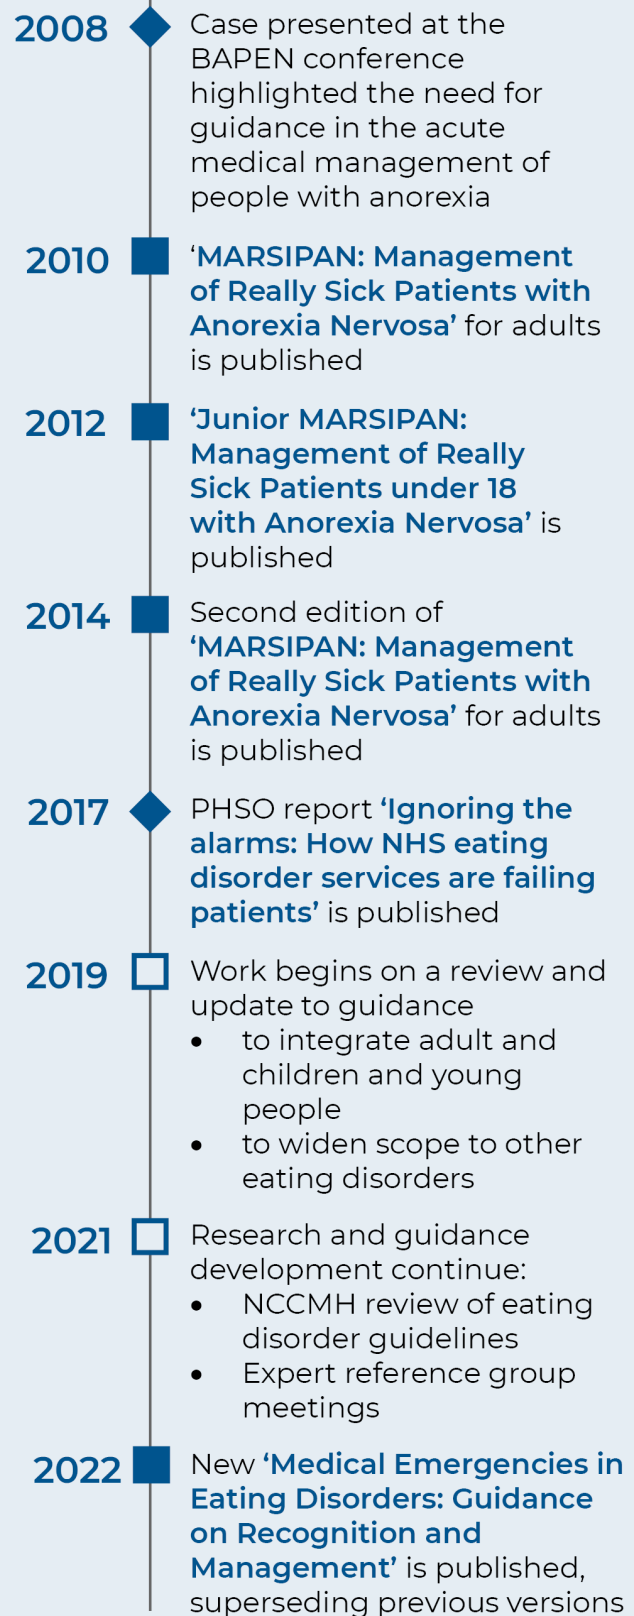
2008

Case presented at the BAPEN conference highlighted the need for guidance in the acute medical management of people with anorexia

2010

‘MARSIPAN: Management of Really Sick Patients with Anorexia Nervosa’ for adults is published

2012

‘Junior MARSIPAN: Management of Really Sick Patients under 18 with Anorexia Nervosa’ is published

2014

Second edition of ‘MARSIPAN: Management of Really Sick Patients with Anorexia Nervosa’ for adults is published

2017

PHSO report ‘Ignoring the alarms: How NHS eating disorder services are failing patients’ is published

2019

Work begins on a review and update to guidance

- to integrate adult and children and young people
- to widen scope to other eating disorders

2021

Research and guidance development continue:

- NCCMH review of eating disorder guidelines
- Expert reference group meetings

2022

New ‘Medical Emergencies in Eating Disorders: Guidance on Recognition and Management’ is published, superseding previous versions